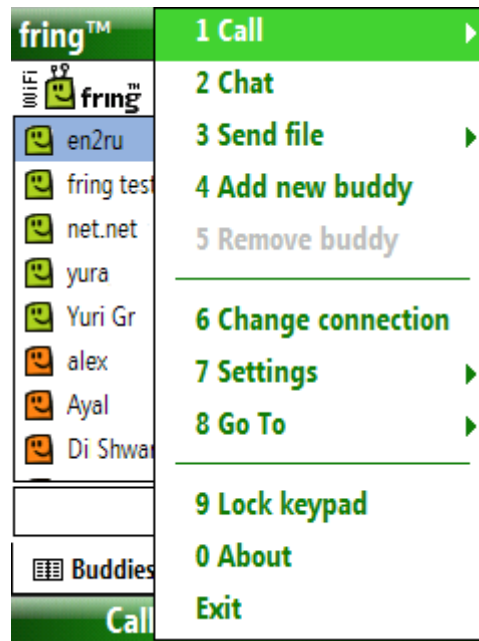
fring™

WiFi fring™

en2ru

fring test

net.net

yura

Yuri Gr

alex

Ayal

Di Shwar

Buddies

Call

1 Call

2 Chat

3 Send file

4 Add new buddy

5 Remove buddy

6 Change connection

7 Settings

8 Go To

9 Lock keypad

0 About

Exit